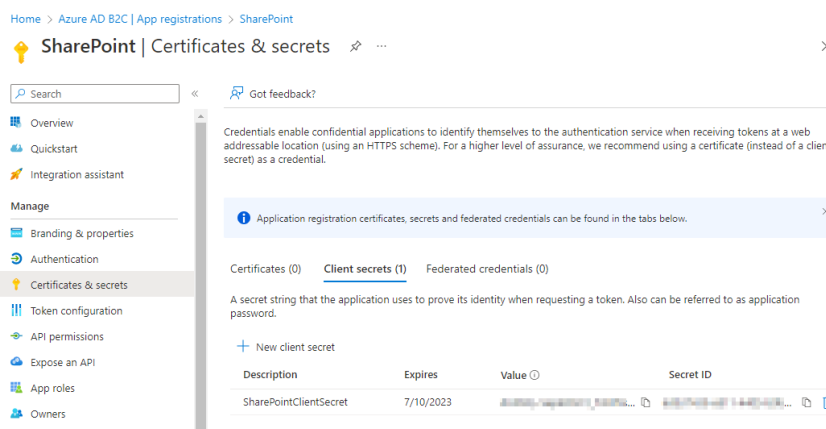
Home > Azure AD B2C | App registrations > SharePoint

SharePoint | Certificates & secrets

Search

Overview

Quickstart

Integration assistant

Manage

Branding & properties

Authentication

Certificates & secrets

Token configuration

API permissions

Expose an API

App roles

Owners

Got feedback?

Credentials enable confidential applications to identify themselves to the authentication service when receiving tokens at a web addressable location (using an HTTPS scheme). For a higher level of assurance, we recommend using a certificate (instead of a clien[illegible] secret) as a credential.

Application registration certificates, secrets and federated credentials can be found in the tabs below.

Certificates (0)

Client secrets (1)

Federated credentials (0)

A secret string that the application uses to prove its identity when requesting a token. Also can be referred to as application password.

+ New client secret

| Description | Expires | Value | Secret ID |
|---|---|---|---|
| SharePointClientSecret | 7/10/2023 | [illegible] | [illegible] |